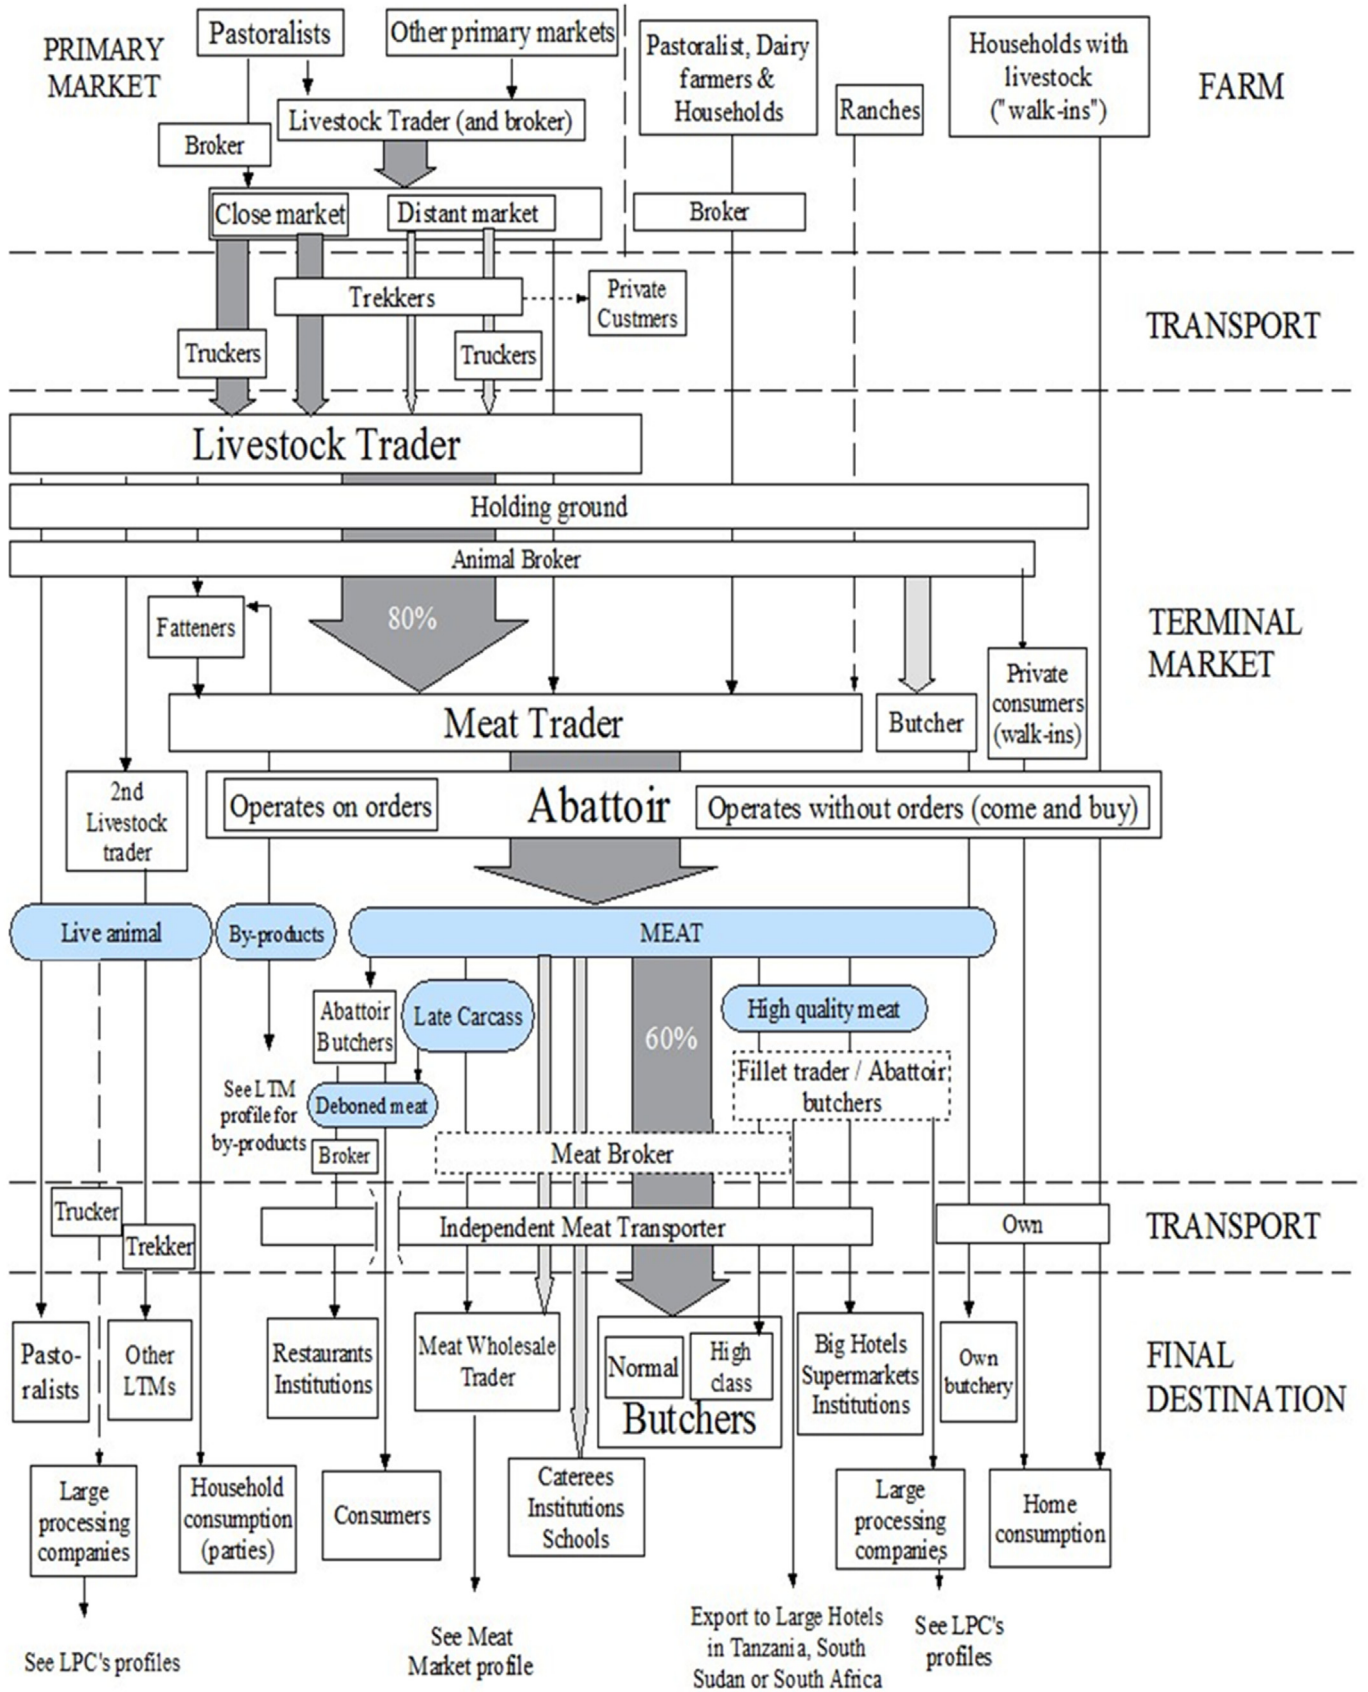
PRIMARY MARKET

Pastoralists

Other primary markets

Pastoralist, Dairy farmers & Households

Ranches

Households with livestock ("walk-ins")

FARM

Livestock Trader (and broker)

Broker

Close market

Distant market

Broker

Trekkers

Private Custmers

TRANSPORT

Truckers

Truckers

Livestock Trader

Holding ground

Animal Broker

Fatteners

80%

TERMINAL MARKET

Private consumers (walk-ins)

Meat Trader

Butcher

2nd Livestock trader

Operates on orders

Abattoir

Operates without orders (come and buy)

Live animal

By-products

MEAT

Abattoir Butchers

Late Carcass

60%

High quality meat

Fillet trader / Abattoir butchers

See LTM profile for by-products

Deboned meat

Broker

Meat Broker

Trucker

Trekker

Independent Meat Transporter

Own

TRANSPORT

Pasto-ralists

Other LTMs

Restaurants Institutions

Meat Wholesale Trader

Normal

High class

Butchers

Big Hotels Supermarkets Institutions

Own butchery

FINAL DESTINATION

Large processing companies

Household consumption (parties)

Consumers

Caterees Institutions Schools

Large processing companies

Home consumption

See LPC's profiles

See Meat Market profile

Export to Large Hotels in Tanzania, South Sudan or South Africa

See LPC's profiles